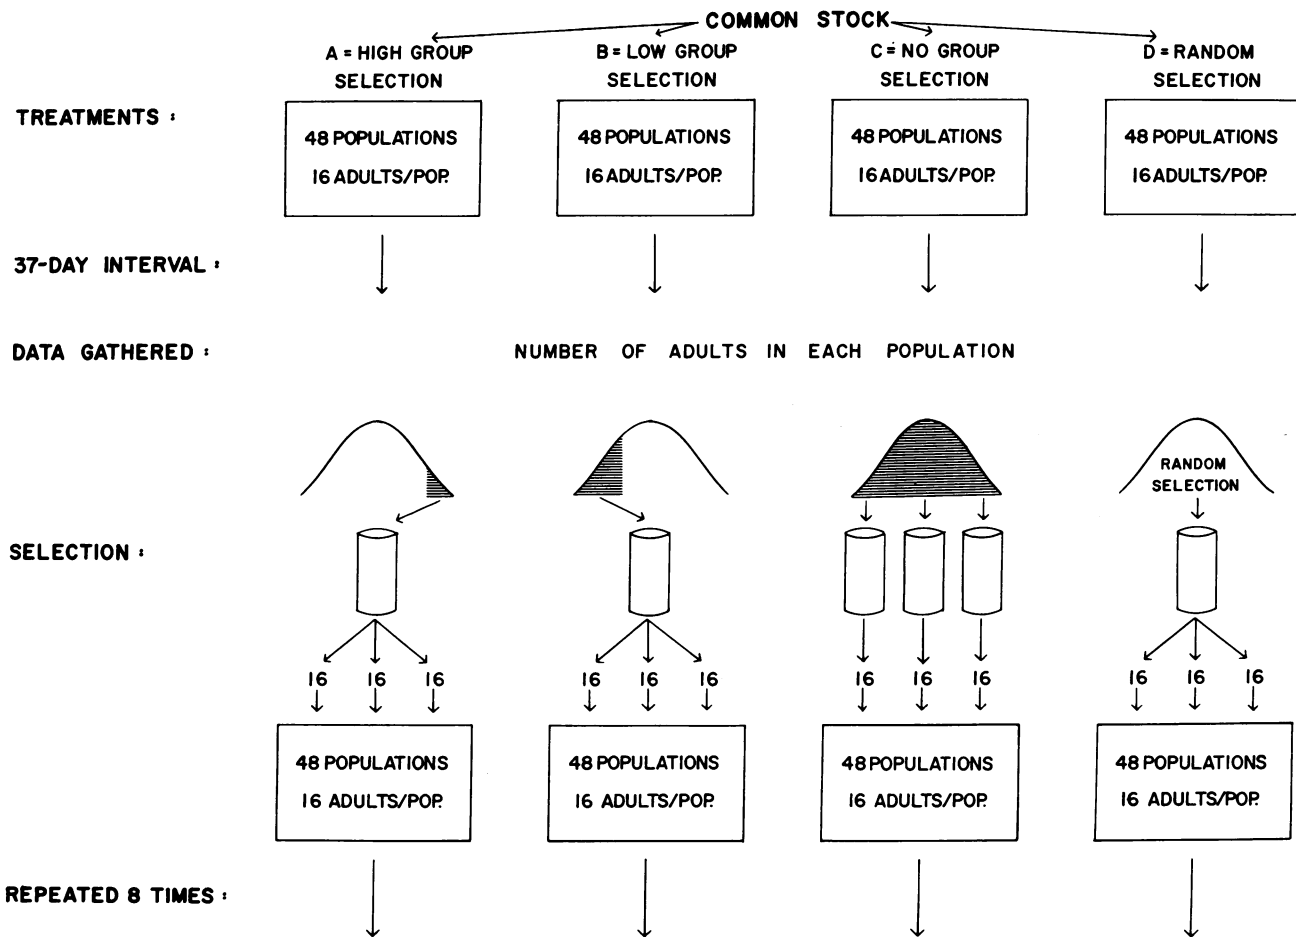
COMMON STOCK

A = HIGH GROUP SELECTION

B = LOW GROUP SELECTION

C = NO GROUP SELECTION

D = RANDOM SELECTION

TREATMENTS :

48 POPULATIONS 16 ADULTS/POP.

48 POPULATIONS 16 ADULTS/POP.

48 POPULATIONS 16 ADULTS/POP.

48 POPULATIONS 16 ADULTS/POP.

37-DAY INTERVAL :

DATA GATHERED :

NUMBER OF ADULTS IN EACH POPULATION

RANDOM SELECTION

SELECTION :

16 16 16

16 16 16

16 16 16

16 16 16

48 POPULATIONS 16 ADULTS/POP.

48 POPULATIONS 16 ADULTS/POP.

48 POPULATIONS 16 ADULTS/POP.

48 POPULATIONS 16 ADULTS/POP.

REPEATED 8 TIMES :